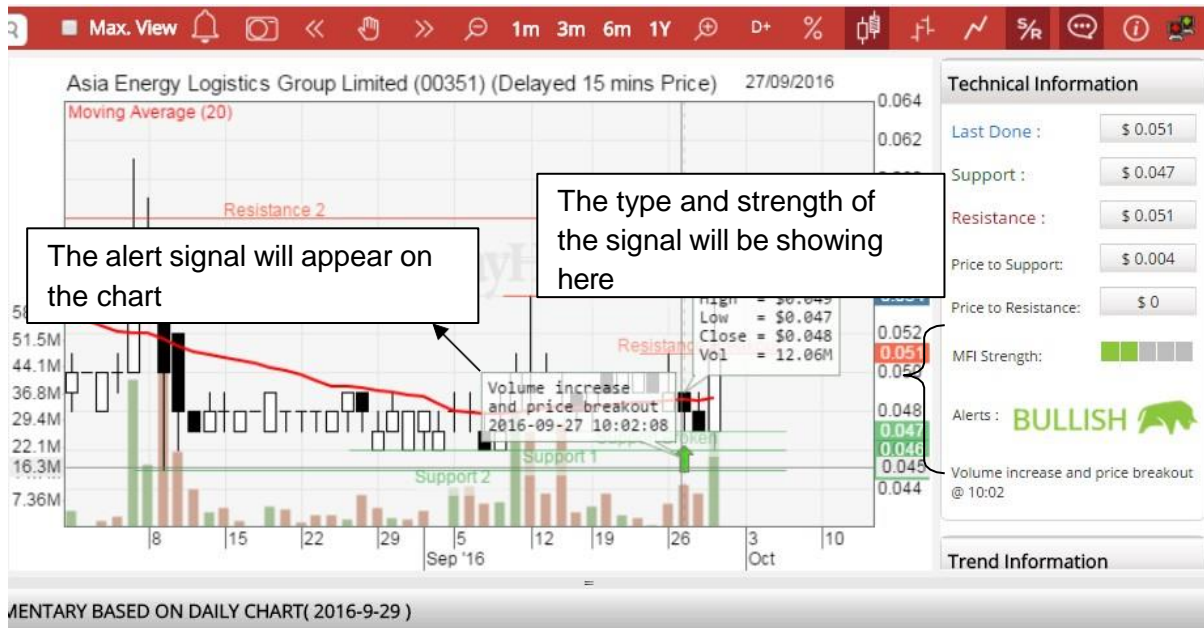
Max. View 1m 3m 6m 1Y D+ %

Asia Energy Logistics Group Limited (00351) (Delayed 15 mins Price) 27/09/2016

Moving Average (20)

Resistance 2

The alert signal will appear on the chart

The type and strength of the signal will be showing here

High = \$0.049
Low = \$0.047
Close = \$0.048
Vol = 12.06M

Resistance

Volume increase and price breakout 2016-09-27 10:02:08

Support 1

Support 2

0.064
0.062
0.052
0.051
0.05
0.048
0.047
0.046
0.045
0.044

58
51.5M
44.1M
36.8M
29.4M
22.1M
16.3M
7.36M

8 15 22 29 5 12 19 26 3 10
Sep '16 Oct

Technical Information

Last Done : \$ 0.051

Support : \$ 0.047

Resistance : \$ 0.051

Price to Support: \$ 0.004

Price to Resistance: \$ 0

MFI Strength:

Alerts : BULLISH

Volume increase and price breakout @ 10:02

Trend Information

MENTARY BASED ON DAILY CHART( 2016-9-29 )